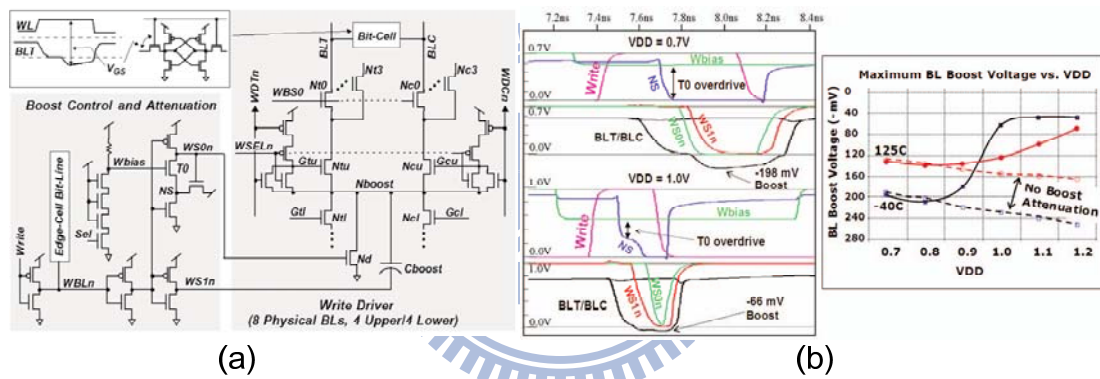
WL
BLI
$V_{GS}$
Boost Control and Attenuation
Bit-Cell
BLT
BLC
WDTn
WBS0
Nt0
Nt3
Nc0
Nc3
WDCn
WSELn
Gtu
Ntu
Ncu
Gcu
Wbias
WS0n
T0
NS
Nboost
Sel
Edge-Cell Bit-Line
Gtl
Ntl
Ncl
Gcl
Nd
Cboost
Write
WBLn
WS1n
Write Driver
(8 Physical BLs, 4 Upper/4 Lower)
(a)
7.2ns
7.4ns
7.6ns
7.8ns
8.0ns
8.2ns
8.4ns
0.7V
VDD = 0.7V
Wbias
Write
NS
T0 overdrive
0.0V
0.7V
BLT/BLC
WS0n
WS1n
0.0V
-198 mV
Boost
1.0V
VDD = 1.0V
Wbias
Write
NS
T0 overdrive
1.0V
BLT/BLC
WS1n
WS0n
-66 mV
Boost
0.0V
(b)
Maximum BL Boost Voltage vs. VDD
BL Boost Voltage (-mV)
0
40
80
120
160
200
240
280
125C
-40C
No Boost
Attenuation
0.7
0.8
0.9
1.0
1.1
1.2
VDD